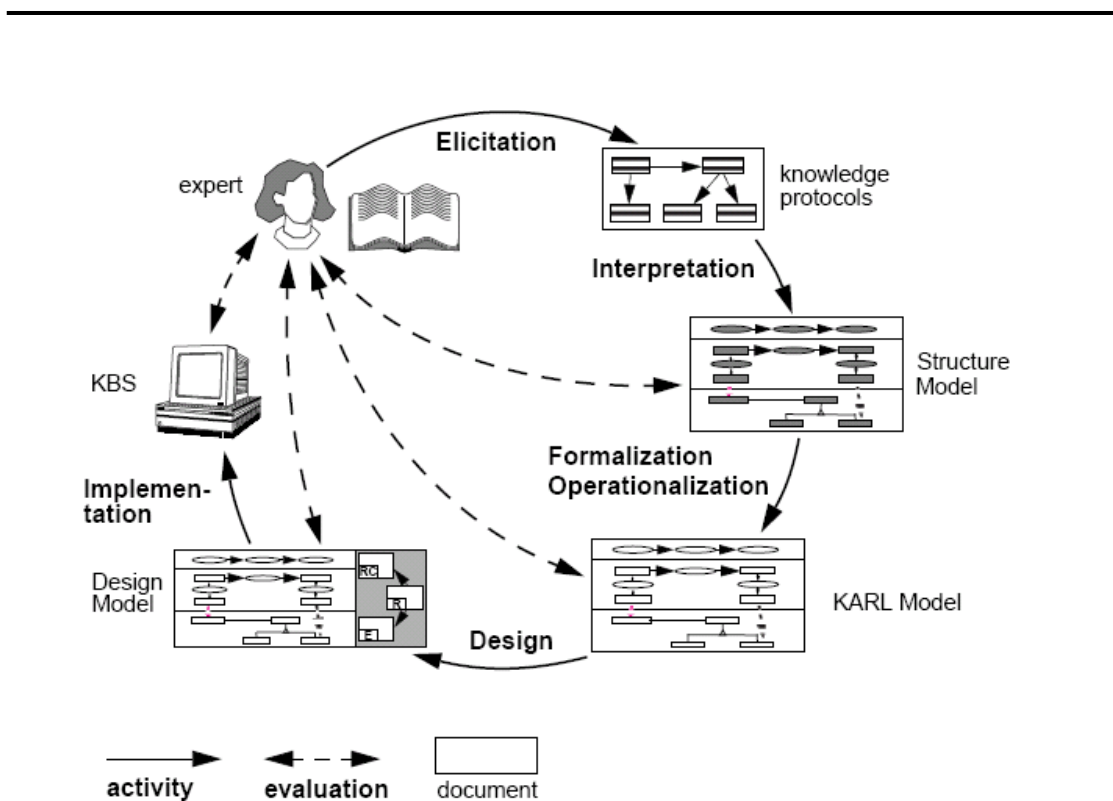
expert

Elicitation

knowledge protocols

Interpretation

Structure Model

KBS

Formalization
Operationalization

Implementation

Design Model

RC

R

E

KARL Model

Design

activity

evaluation

document